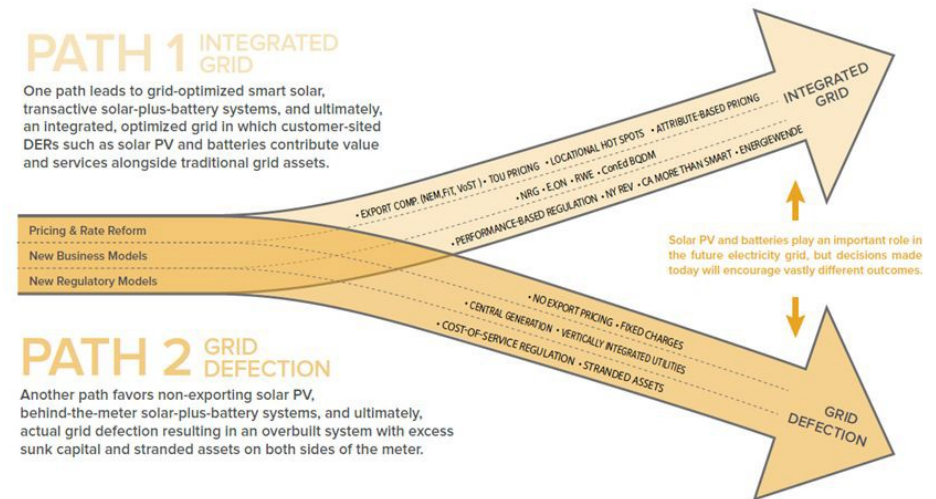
PATH 1 INTEGRATED GRID

One path leads to grid-optimized smart solar, transactive solar-plus-battery systems, and ultimately, an integrated, optimized grid in which customer-sited DERs such as solar PV and batteries contribute value and services alongside traditional grid assets.

Pricing & Rate Reform
New Business Models
New Regulatory Models

• EXPORT COMP. (NEM, FIT, VoST) • TOU PRICING • LOCATIONAL HOT SPOTS • ATTRIBUTE-BASED PRICING
• NRG • E.ON • RWE • ConEd BQDM
• PERFORMANCE-BASED REGULATION • NY REV • CA MORE THAN SMART • ENERGIEWENDE

INTEGRATED GRID

Solar PV and batteries play an important role in the future electricity grid, but decisions made today will encourage vastly different outcomes.

• NO EXPORT PRICING • FIXED CHARGES
• CENTRAL GENERATION • VERTICALLY INTEGRATED UTILITIES
• COST-OF-SERVICE REGULATION • STRANDED ASSETS

GRID DEFECTION

PATH 2 GRID DEFECTION

Another path favors non-exporting solar PV, behind-the-meter solar-plus-battery systems, and ultimately, actual grid defection resulting in an overbuilt system with excess sunk capital and stranded assets on both sides of the meter.